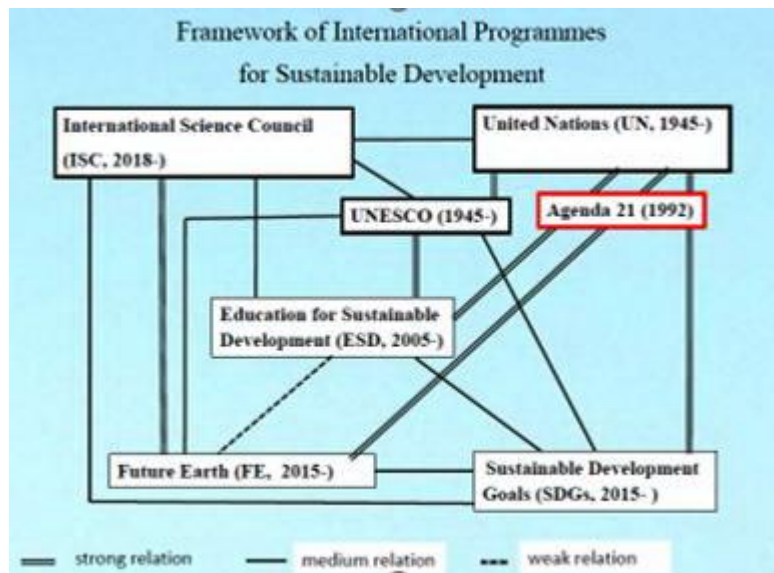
Framework of International Programmes for Sustainable Development

International Science Council (ISC, 2018-)

United Nations (UN, 1945-)

UNESCO (1945-)

Agenda 21 (1992)

Education for Sustainable Development (ESD, 2005-)

Future Earth (FE, 2015-)

Sustainable Development Goals (SDGs, 2015- )

strong relation

medium relation

weak relation